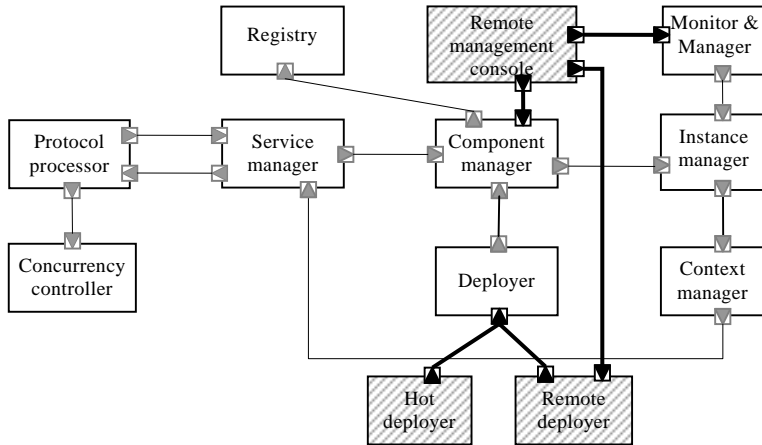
Registry

Remote management console

Monitor & Manager

Protocol processor

Service manager

Component manager

Instance manager

Concurrency controller

Deployer

Context manager

Hot deployer

Remote deployer